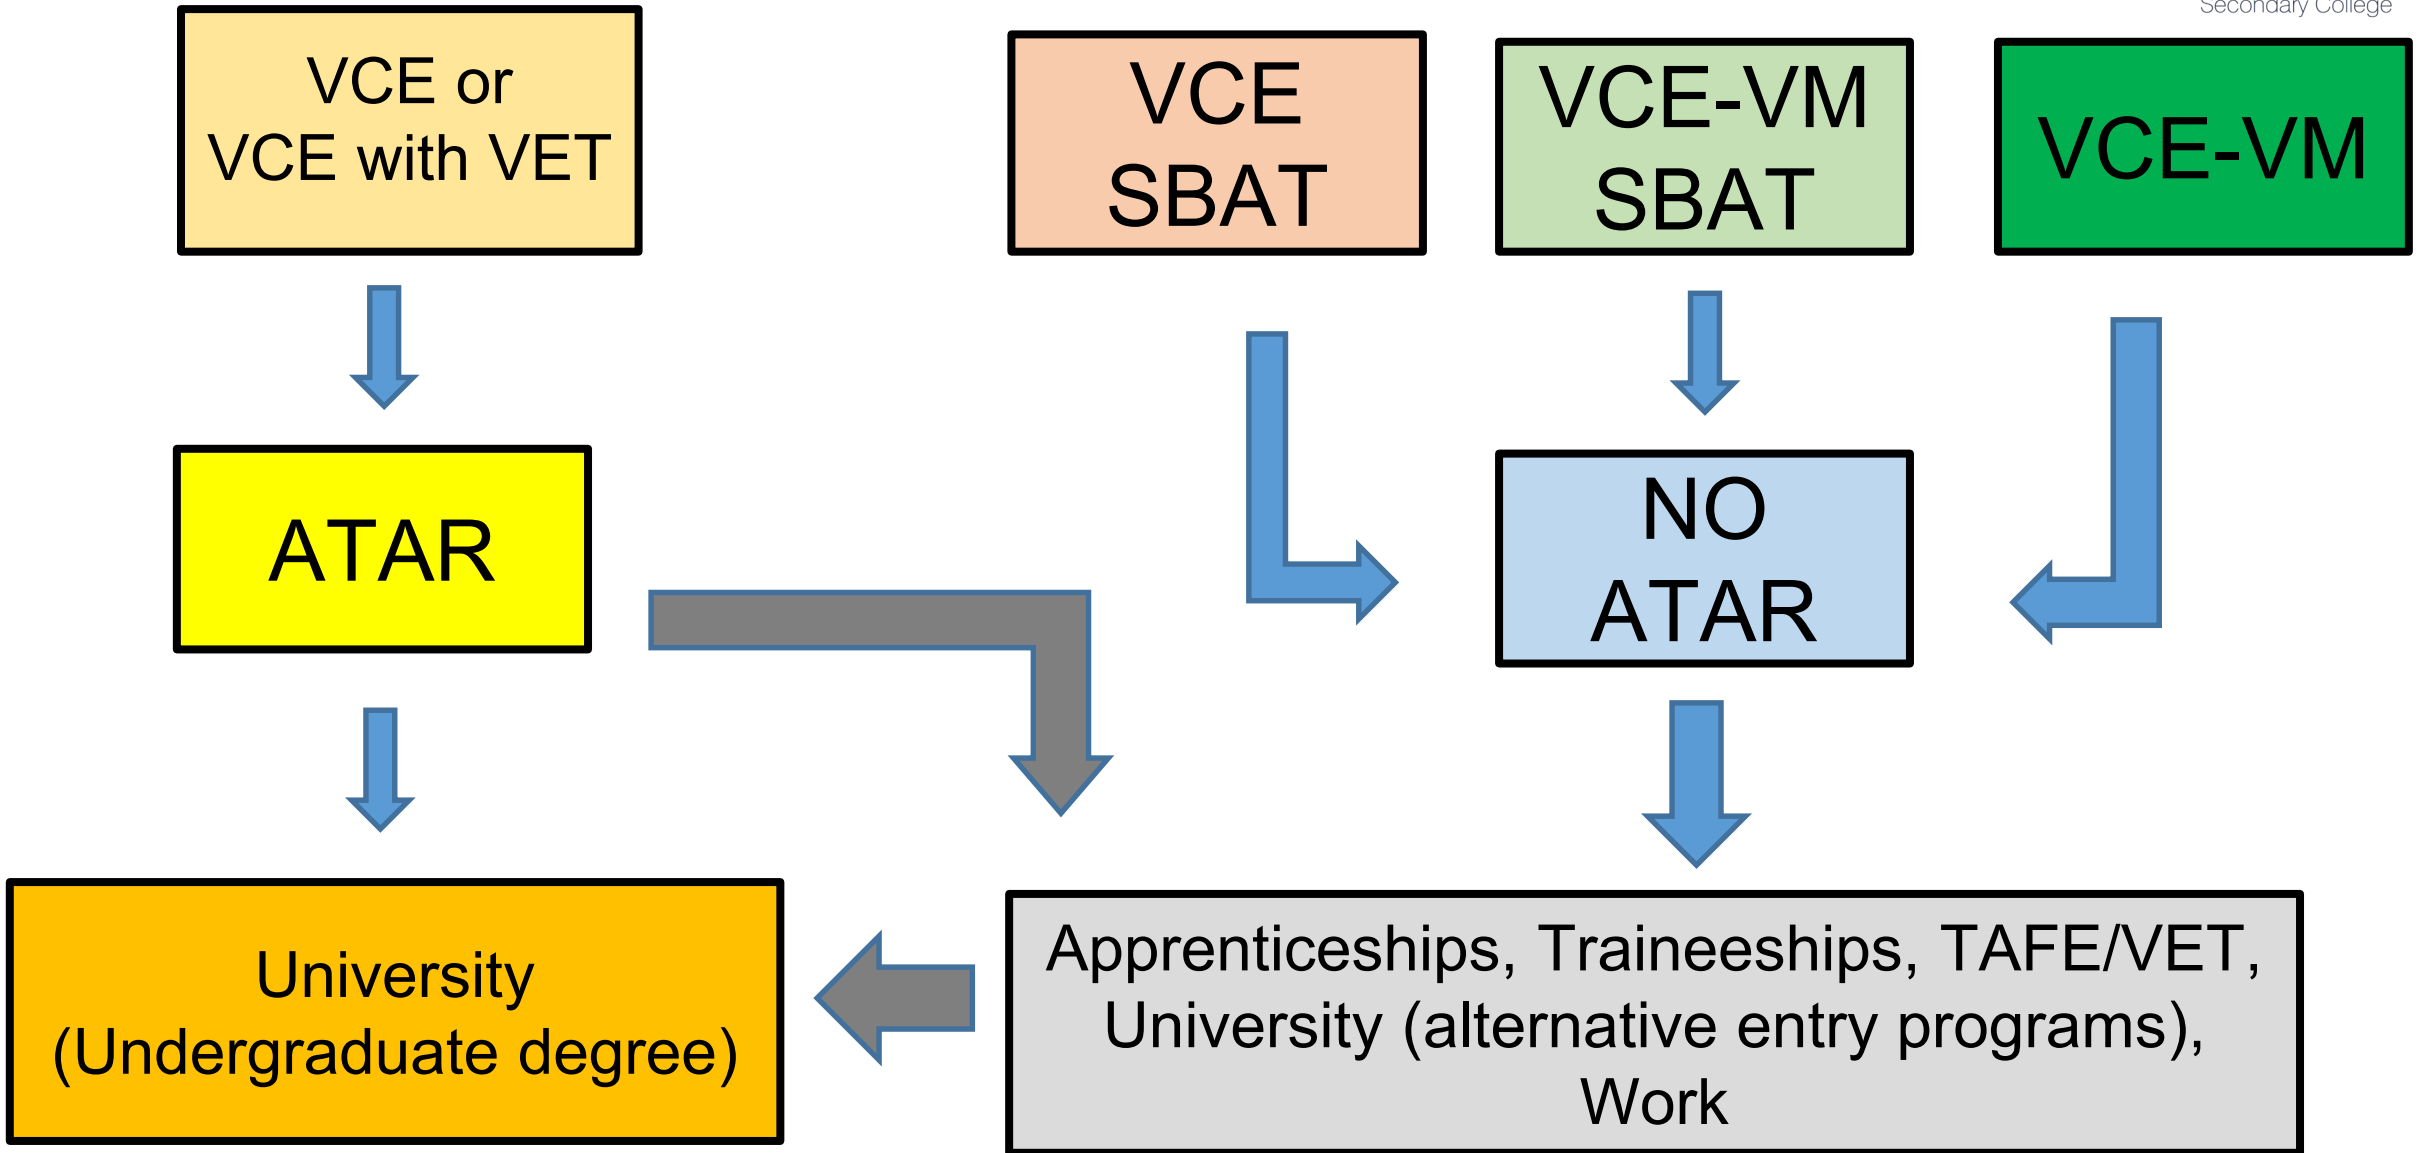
Secondary College

VCE or
VCE with VET

VCE
SBAT

VCE-VM
SBAT

VCE-VM

ATAR

NO
ATAR

University
(Undergraduate degree)

Apprenticeships, Traineeships, TAFE/VET,
University (alternative entry programs),
Work